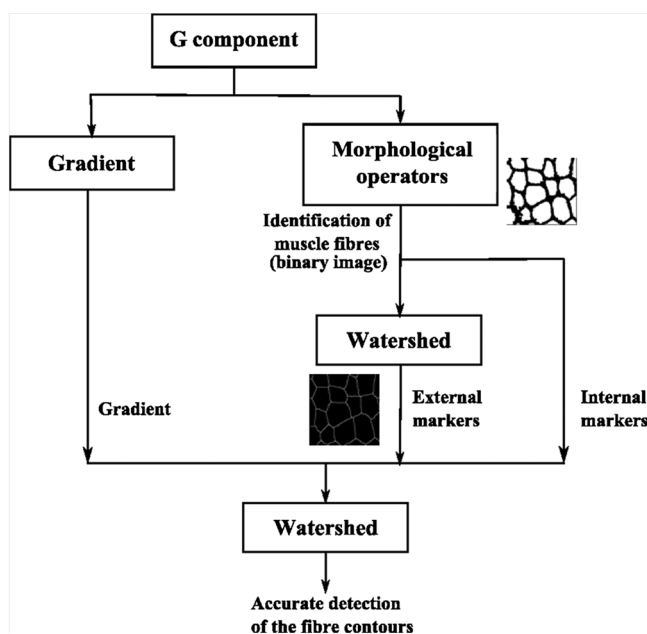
G component

Gradient

Morphological operators

Identification of muscle fibres (binary image)

Watershed

Gradient

External markers

Internal markers

Watershed

Accurate detection of the fibre contours